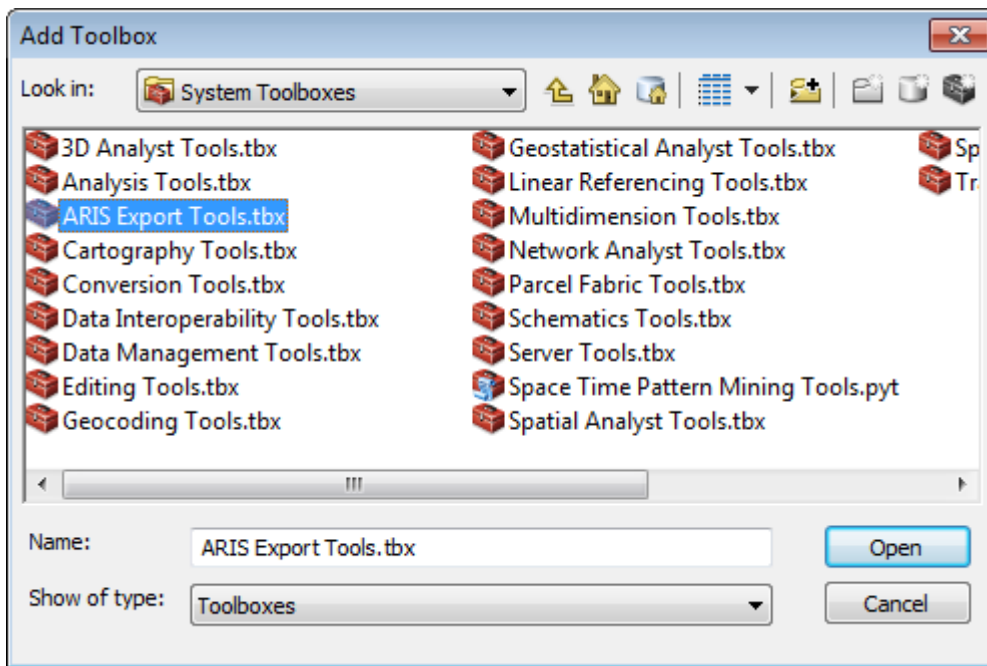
Add Toolbox

Look in: System Toolboxes

3D Analyst Tools.tbx
Analysis Tools.tbx
ARIS Export Tools.tbx
Cartography Tools.tbx
Conversion Tools.tbx
Data Interoperability Tools.tbx
Data Management Tools.tbx
Editing Tools.tbx
Geocoding Tools.tbx

Geostatistical Analyst Tools.tbx
Linear Referencing Tools.tbx
Multidimension Tools.tbx
Network Analyst Tools.tbx
Parcel Fabric Tools.tbx
Schematics Tools.tbx
Server Tools.tbx
Space Time Pattern Mining Tools.pyt
Spatial Analyst Tools.tbx

Sp
Tr

Name: ARIS Export Tools.tbx
Open
Show of type: Toolboxes
Cancel